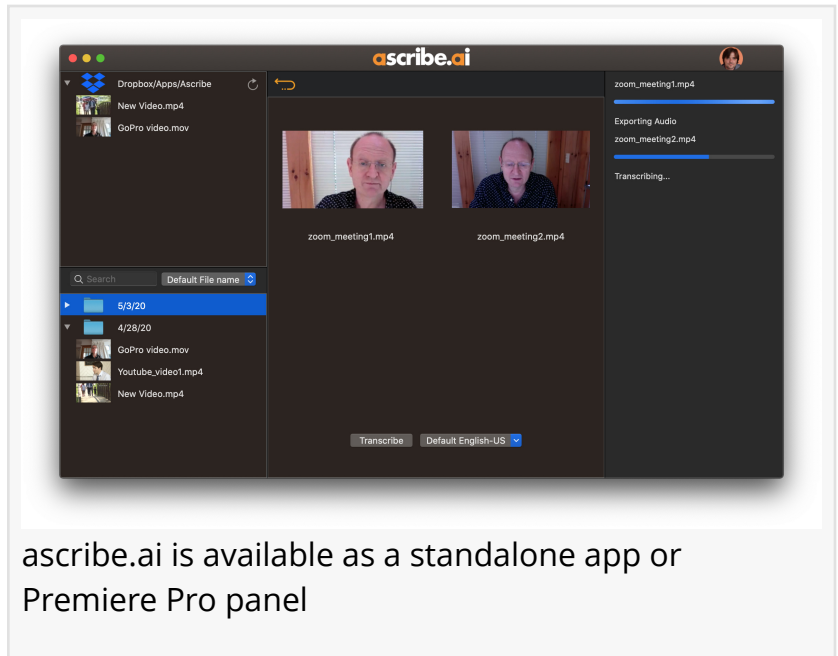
ascribe.ai

Dropbox/Apps/Ascribe
New Video.mp4
GoPro video.mov

Search
Default File name

5/3/20
4/28/20
GoPro video.mov
Youtube_video1.mp4
New Video.mp4

zoom_meeting1.mp4
zoom_meeting2.mp4

Transcribe
Default English-US

zoom_meeting1.mp4
Exporting Audio
zoom_meeting2.mp4
Transcribing...

ascribe.ai is available as a standalone app or Premiere Pro panel